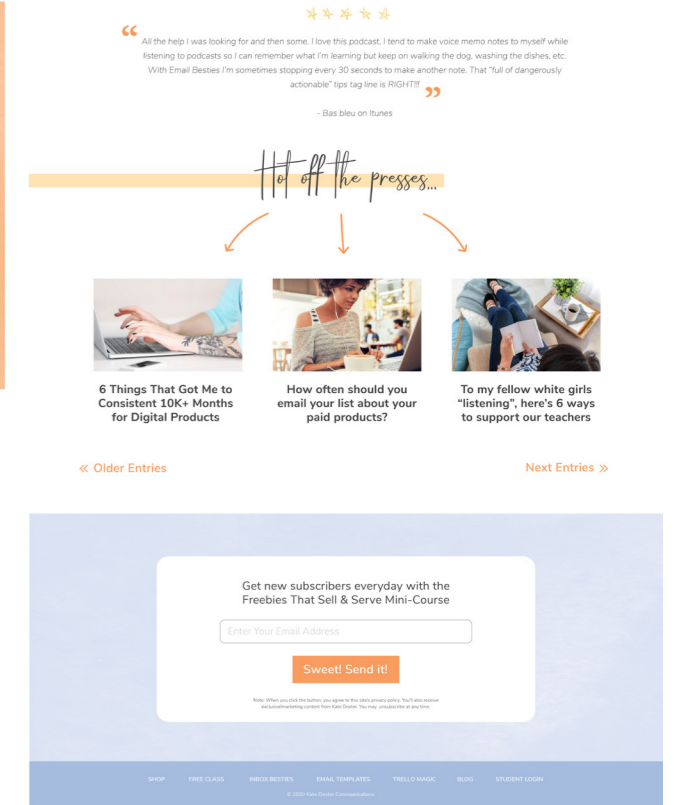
All the help I was looking for and then some. I love this podcast. I tend to make voice memo notes to myself while listening to podcasts so I can remember what I'm learning but keep on walking the dog, washing the dishes, etc. With Email Besties I'm sometimes stopping every 30 seconds to make another note. That "full of dangerously actionable" tips tag line is RIGHT!!!

- Bas bleu on Itunes

Hot off the presses...

6 Things That Got Me to Consistent 10K+ Months for Digital Products

How often should you email your list about your paid products?

To my fellow white girls "listening", here's 6 ways to support our teachers

« Older Entries

Next Entries »

Get new subscribers everyday with the Freebies That Sell & Serve Mini-Course

Enter Your Email Address

Sweet! Send it!

Note: When you click the button, you agree to this site's privacy policy. You'll also receive exclusive marketing content from Kate Doster. You may unsubscribe at any time.

SHOP FREE CLASS INBOX BESTIES EMAIL TEMPLATES TRELLO MAGIC BLOG STUDENT LOGIN

© 2020 Kate Doster Communications